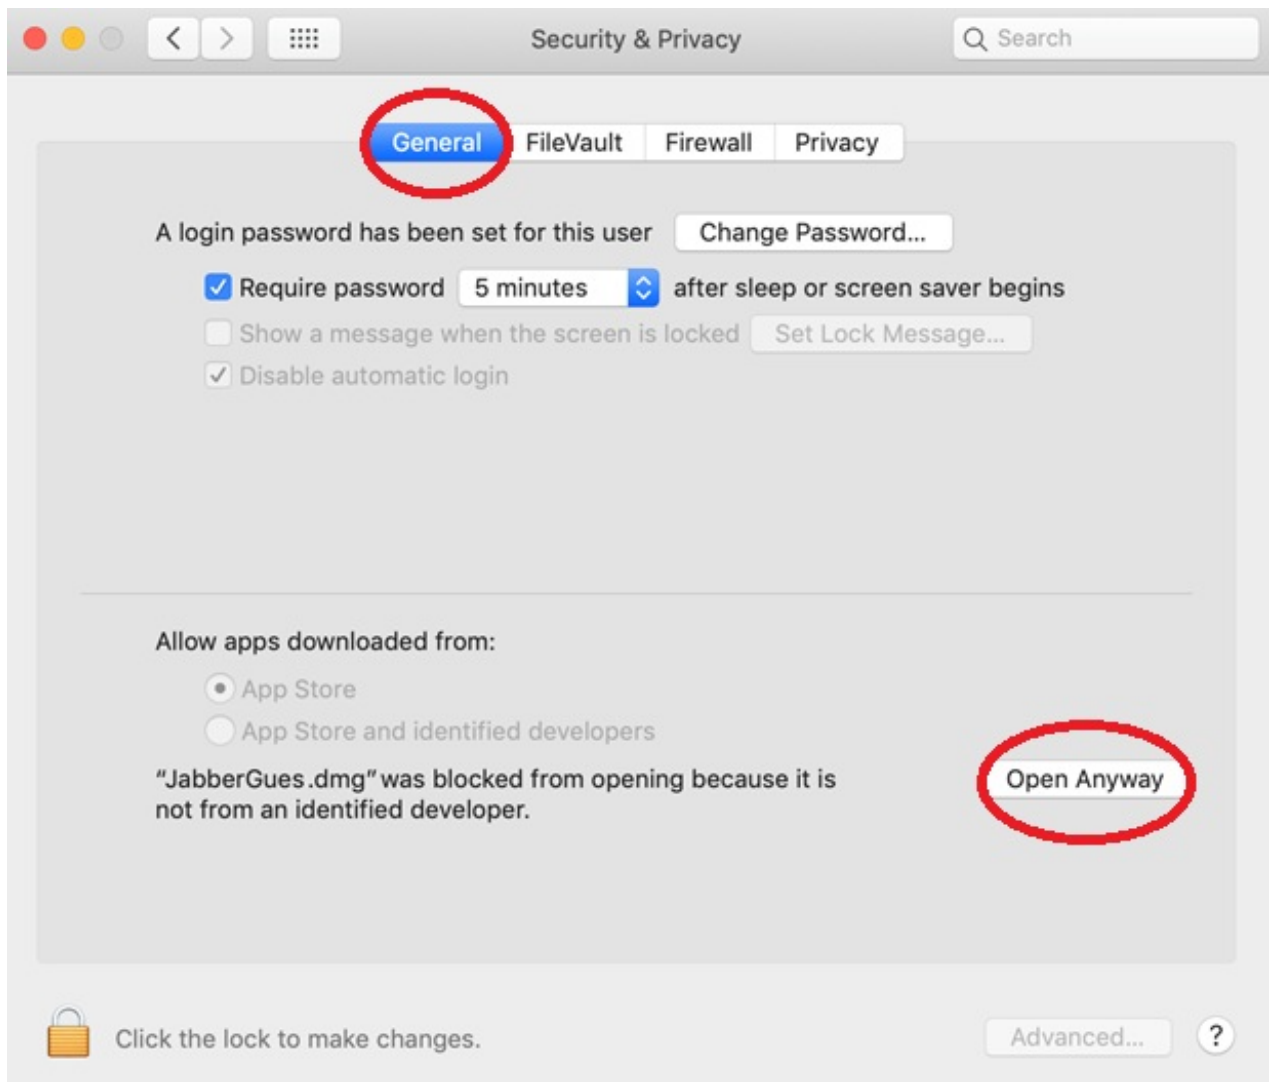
Security & Privacy

Search

General FileVault Firewall Privacy

A login password has been set for this user Change Password...

Require password 5 minutes after sleep or screen saver begins

Show a message when the screen is locked Set Lock Message...

Disable automatic login

Allow apps downloaded from:

App Store

App Store and identified developers

"JabberGues.dmg" was blocked from opening because it is not from an identified developer.

Open Anyway

Click the lock to make changes.

Advanced...

?